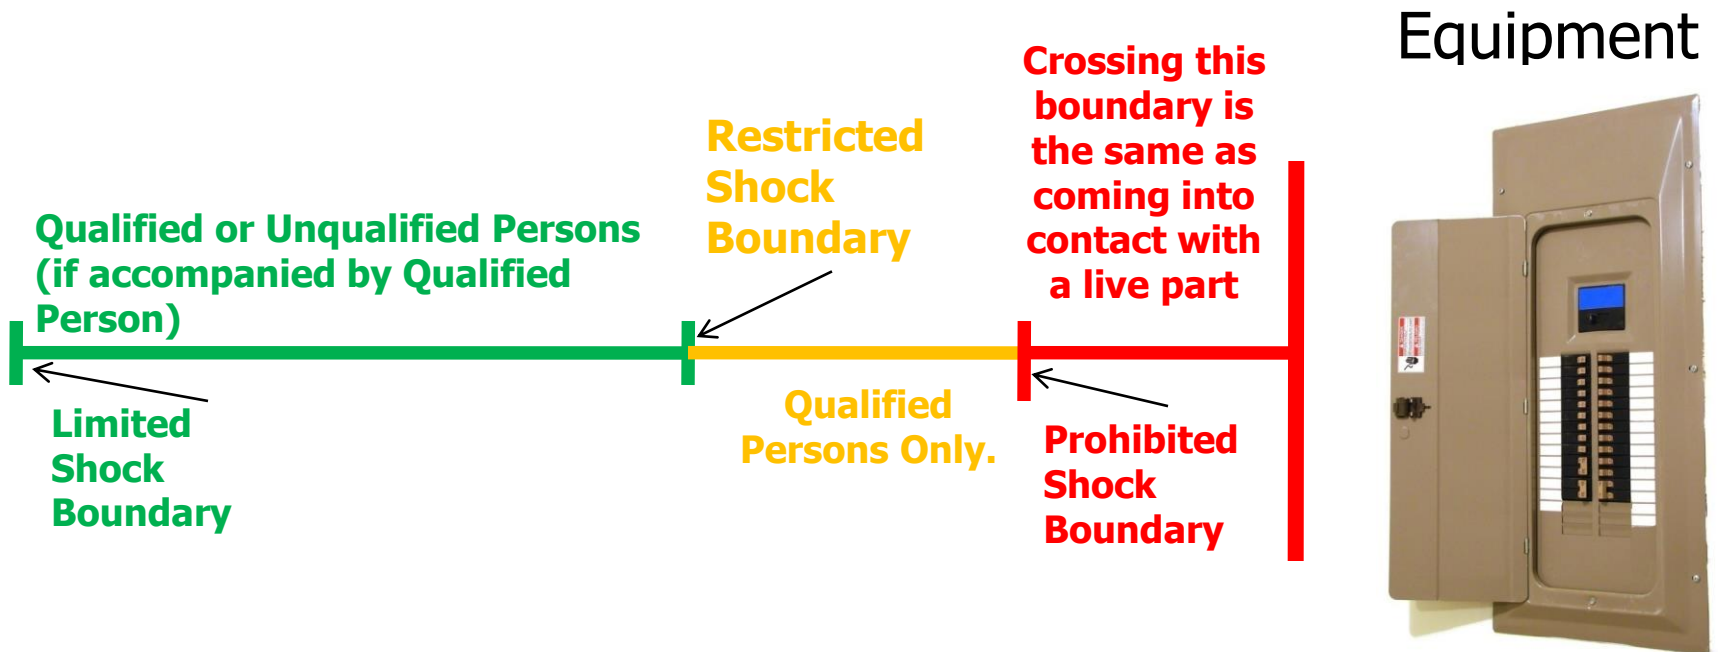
Equipment

Crossing this boundary is the same as coming into contact with a live part

Restricted Shock Boundary

Qualified or Unqualified Persons (if accompanied by Qualified Person)

Limited Shock Boundary

Qualified Persons Only.

Prohibited Shock Boundary